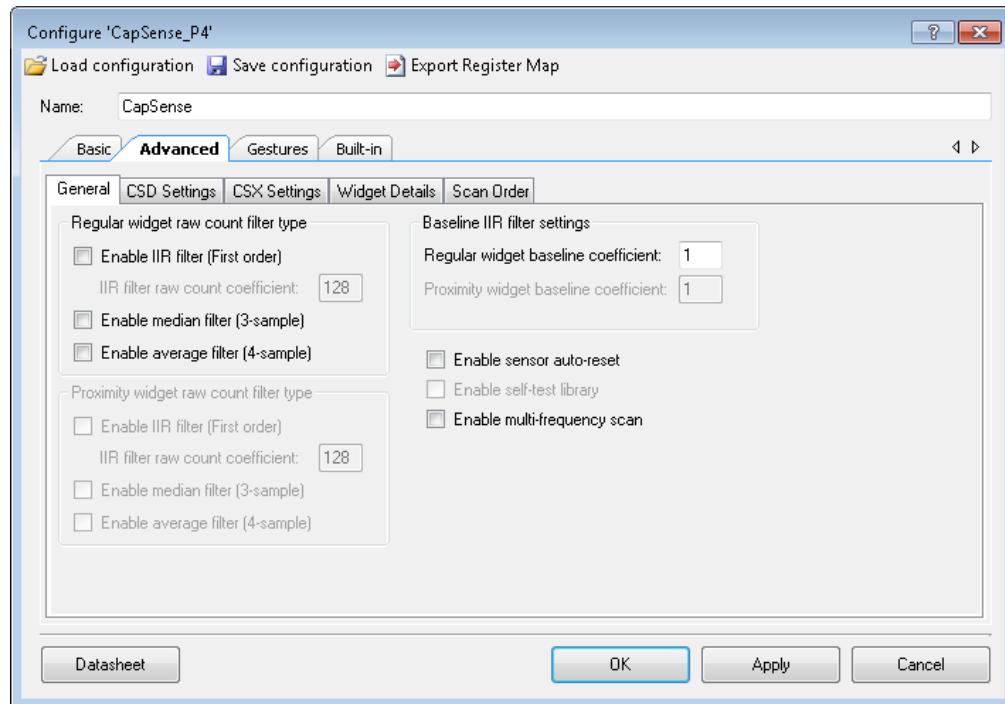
Configure 'CapSense_P4'

?

Load configuration Save configuration Export Register Map

Name: CapSense

Basic Advanced Gestures Built-in

General CSD Settings CSX Settings Widget Details Scan Order

Regular widget raw count filter type

Enable IIR filter (First order)

IIR filter raw count coefficient: 128

Enable median filter (3-sample)

Enable average filter (4-sample)

Proximity widget raw count filter type

Enable IIR filter (First order)

IIR filter raw count coefficient: 128

Enable median filter (3-sample)

Enable average filter (4-sample)

Baseline IIR filter settings

Regular widget baseline coefficient: 1

Proximity widget baseline coefficient: 1

Enable sensor auto-reset

Enable self-test library

Enable multi-frequency scan

Datasheet OK Apply Cancel